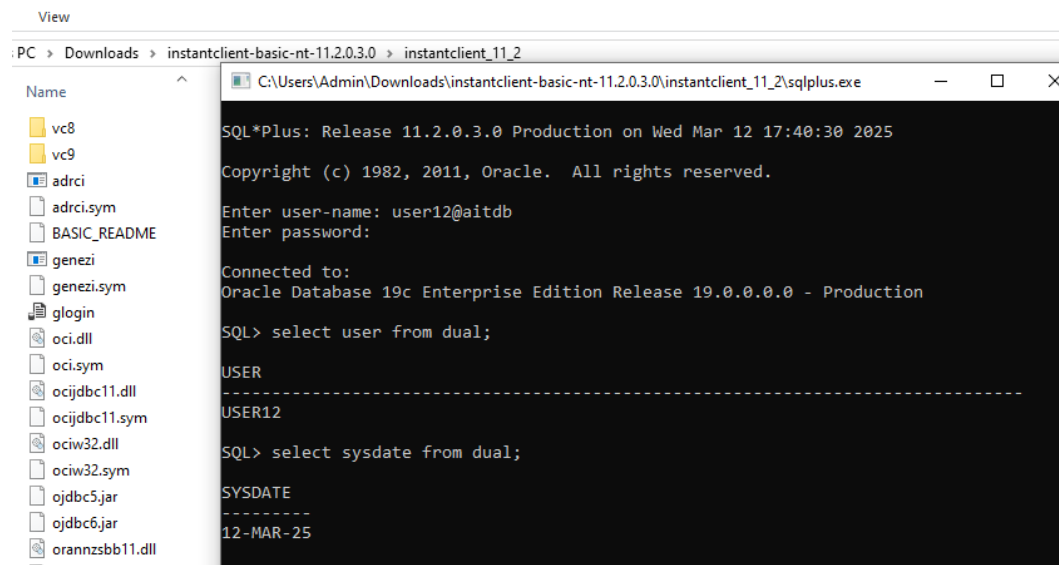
View

PC › Downloads › instantclient-basic-nt-11.2.0.3.0 › instantclient_11_2

Name

vc8
vc9
adrci
adrci.sym
BASIC_README
genezi
genezi.sym
glogin
oci.dll
oci.sym
ocijdbc11.dll
ocijdbc11.sym
ociw32.dll
ociw32.sym
ojdbc5.jar
ojdbc6.jar
orannzsbb11.dll

C:\Users\Admin\Downloads\instantclient-basic-nt-11.2.0.3.0\instantclient_11_2\sqlplus.exe

SQL*Plus: Release 11.2.0.3.0 Production on Wed Mar 12 17:40:30 2025

Copyright (c) 1982, 2011, Oracle. All rights reserved.

Enter user-name: user12@aitdb
Enter password:

Connected to:
Oracle Database 19c Enterprise Edition Release 19.0.0.0.0 - Production

SQL> select user from dual;

USER
--------------------------------------------------------------------------------
USER12

SQL> select sysdate from dual;

SYSDATE
---------
12-MAR-25